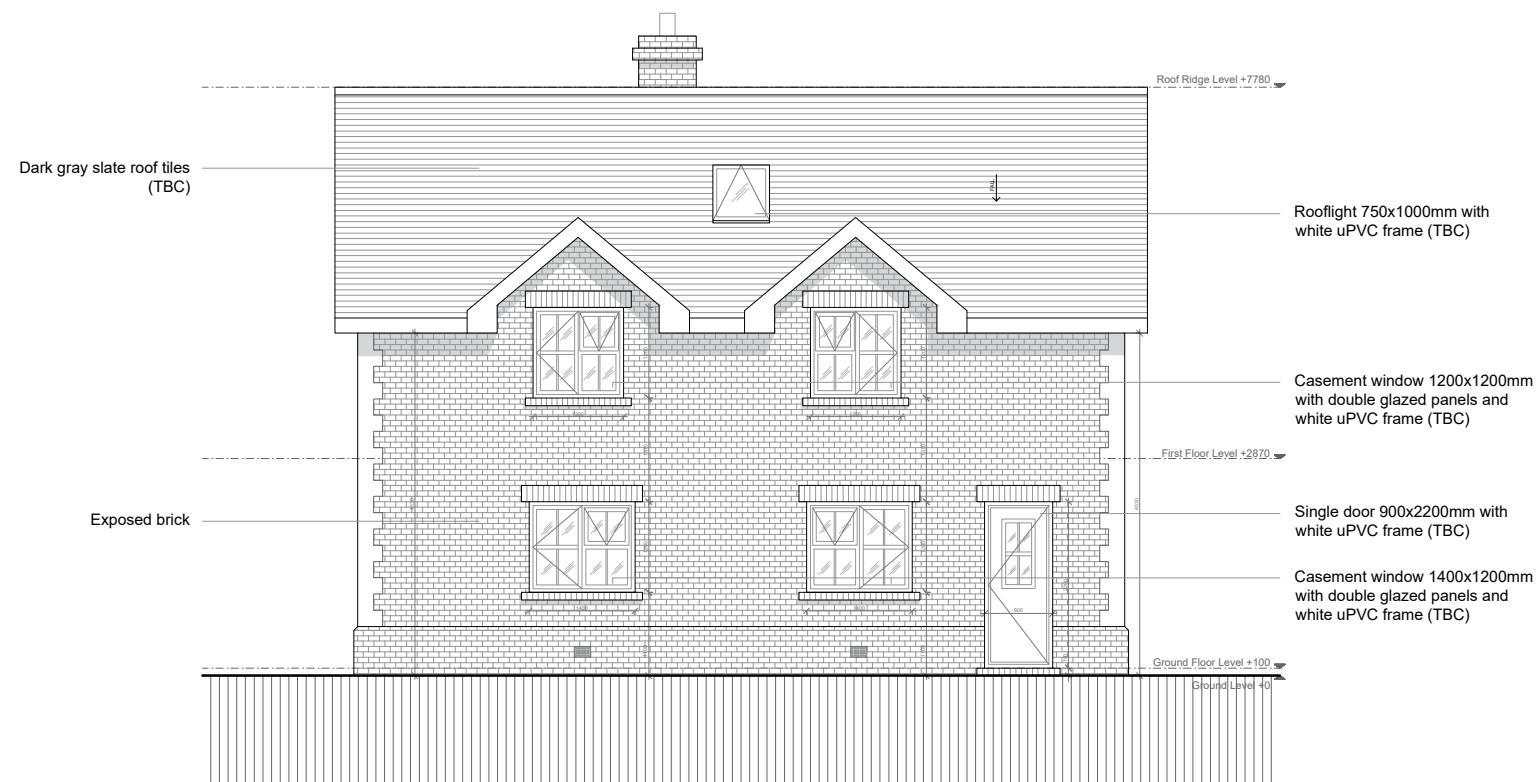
Roof Ridge Level +7780

Dark gray slate roof tiles (TBC)

FALL

Rooflight 750x1000mm with white uPVC frame (TBC)

Casement window 1200x1200mm with double glazed panels and white uPVC frame (TBC)

First Floor Level +2870

Exposed brick

Single door 900x2200mm with white uPVC frame (TBC)

Casement window 1400x1200mm with double glazed panels and white uPVC frame (TBC)

900

Ground Floor Level +100

Ground Level +0